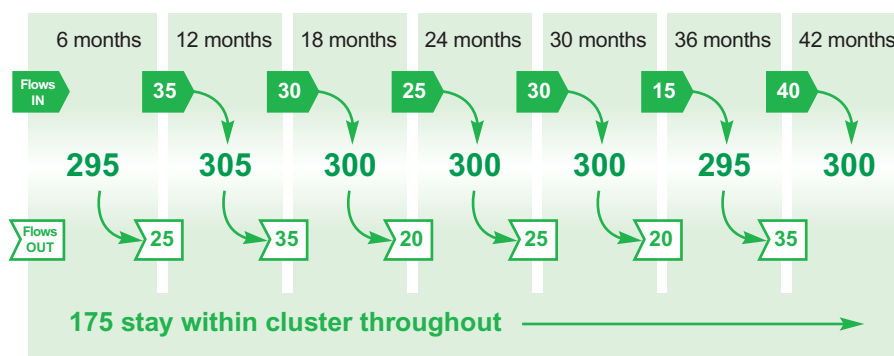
6 months | 12 months | 18 months | 24 months | 30 months | 36 months | 42 months

Flows IN

35 30 25 30 15 40

295 305 300 300 300 295 300

Flows OUT

25 35 20 25 20 35

175 stay within cluster throughout